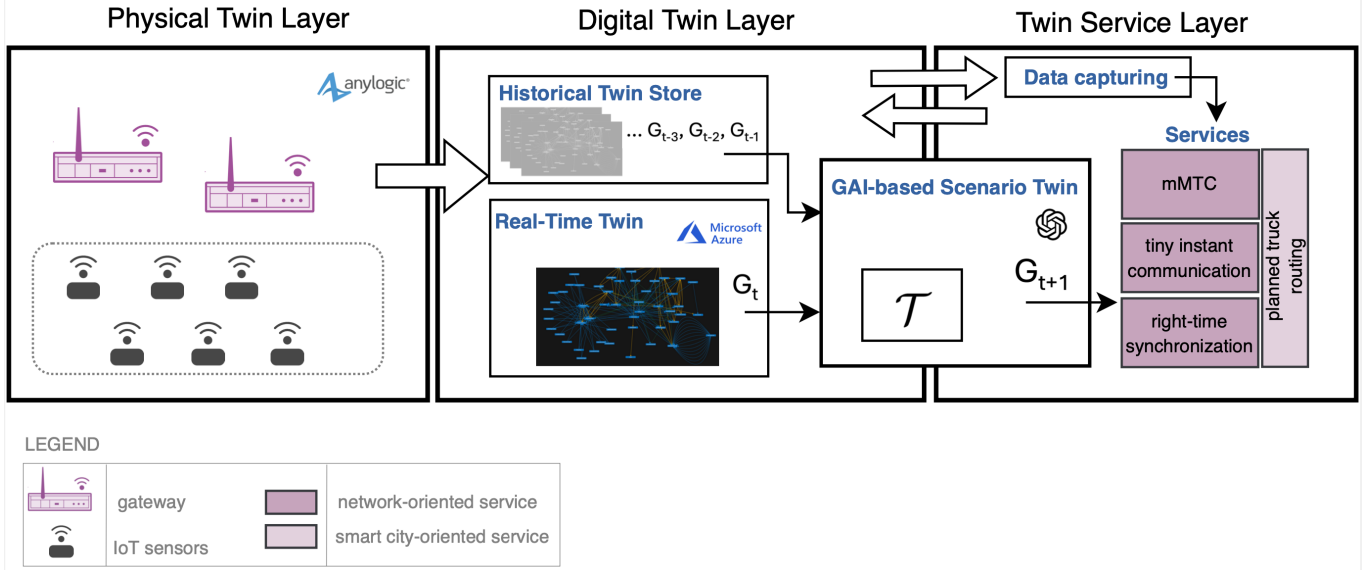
Physical Twin Layer

Digital Twin Layer

Twin Service Layer

anylogic

Historical Twin Store

... $G_{t-3}$, $G_{t-2}$, $G_{t-1}$

Real-Time Twin

Microsoft Azure

$G_t$

Data capturing

GAI-based Scenario Twin

$\mathcal{T}$

$G_{t+1}$

Services

mMTC

tiny instant communication

right-time synchronization

planned truck routing

LEGEND

gateway

IoT sensors

network-oriented service

smart city-oriented service